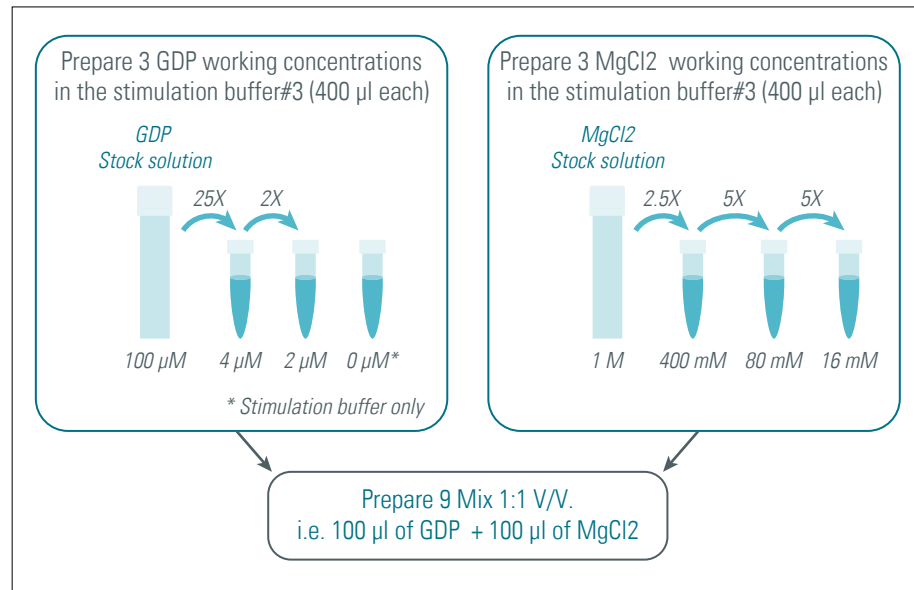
Prepare 3 GDP working concentrations in the stimulation buffer#3 (400 µl each)

GDP
Stock solution

25X
2X

100 µM
4 µM
2 µM
0 µM*

* Stimulation buffer only

Prepare 3 MgCl2 working concentrations in the stimulation buffer#3 (400 µl each)

MgCl2
Stock solution

2.5X
5X
5X

1 M
400 mM
80 mM
16 mM

Prepare 9 Mix 1:1 V/V.
i.e. 100 µl of GDP + 100 µl of MgCl2